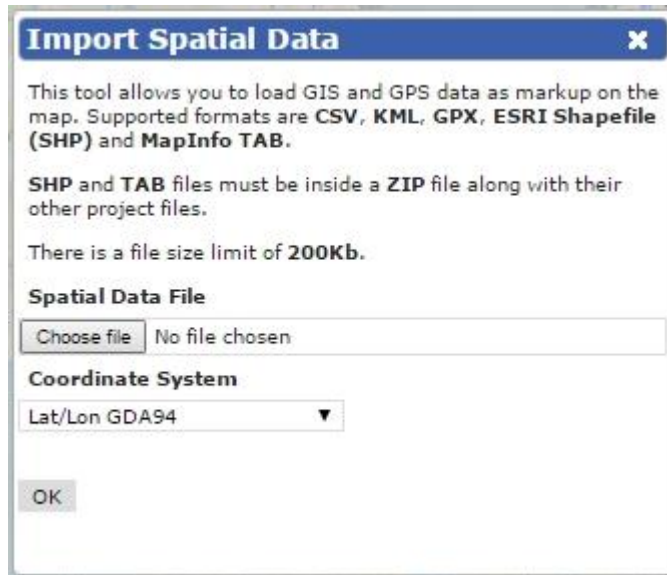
Import Spatial Data

This tool allows you to load GIS and GPS data as markup on the map. Supported formats are CSV, KML, GPX, ESRI Shapefile (SHP) and MapInfo TAB.

SHP and TAB files must be inside a ZIP file along with their other project files.

There is a file size limit of 200Kb.

Spatial Data File

Choose file No file chosen

Coordinate System

Lat/Lon GDA94

OK